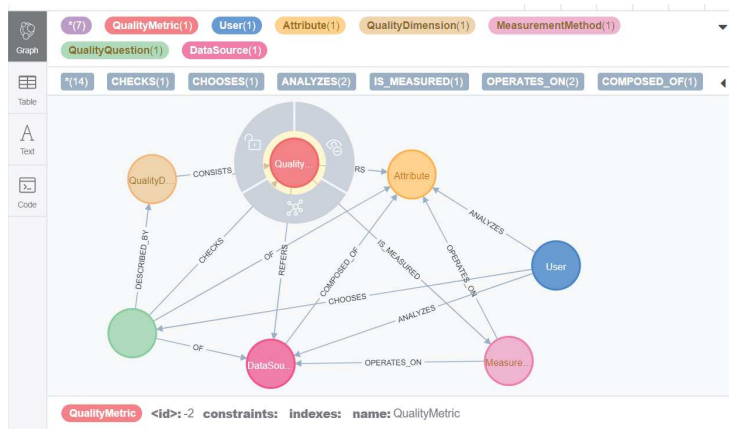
Graph
Table
Text
Code

*(7) QualityMetric(1) User(1) Attribute(1) QualityDimension(1) MeasurementMethod(1) QualityQuestion(1) DataSource(1)

*(14) CHECKS(1) CHOOSES(1) ANALYZES(2) IS_MEASURED(1) OPERATES_ON(2) COMPOSED_OF(1)

QualityD... CONSISTS Quality... RS Attribute ANALYZES DESCRIBED_BY CHECKS OF REFERS COMPOSED_OF IS_MEASURED OPERATES_ON User CHOOSES ANALYZES OF DataSou... OPERATES_ON Measure...

QualityMetric <id>: -2 constraints: indexes: name: QualityMetric